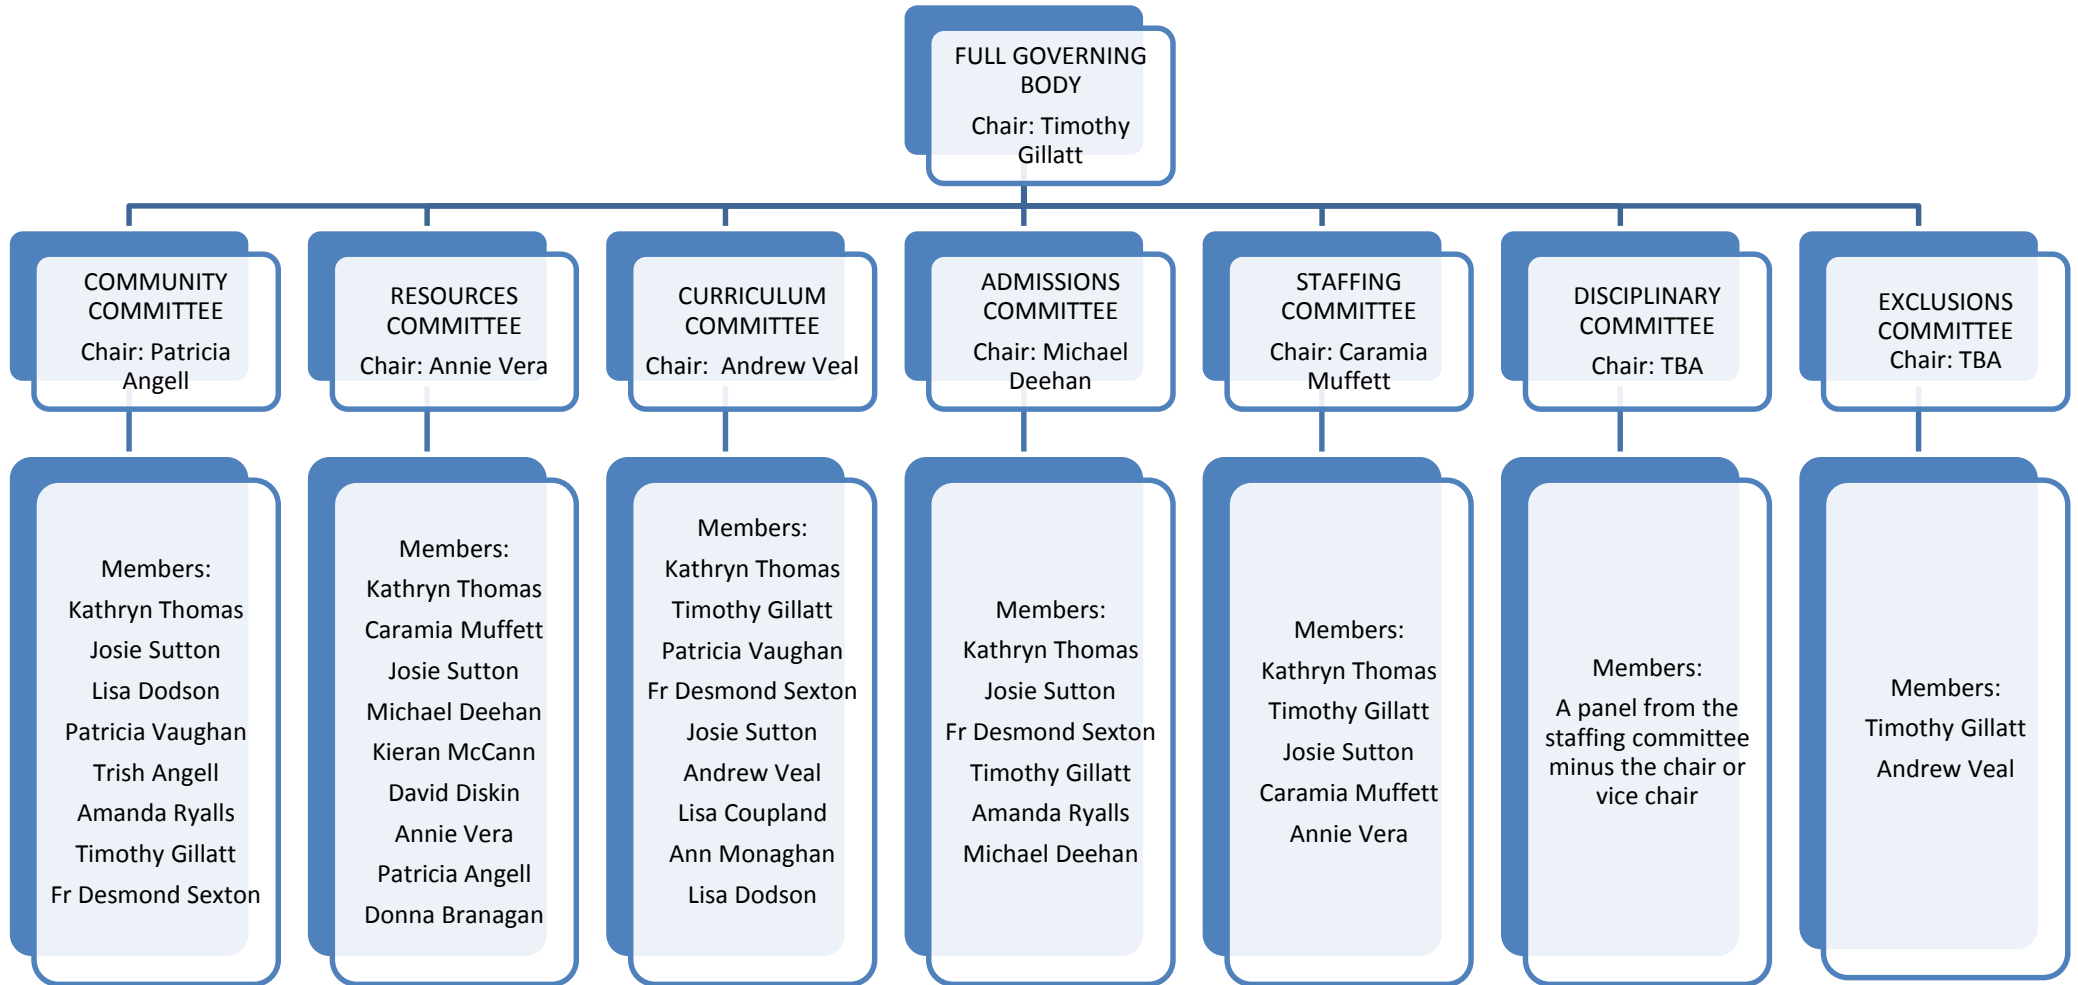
FULL GOVERNING BODY
Chair: Timothy Gillatt

COMMUNITY COMMITTEE
Chair: Patricia Angell

Members:
Kathryn Thomas
Josie Sutton
Lisa Dodson
Patricia Vaughan
Trish Angell
Amanda Ryalls
Timothy Gillatt
Fr Desmond Sexton

RESOURCES COMMITTEE
Chair: Annie Vera

Members:
Kathryn Thomas
Caramia Muffett
Josie Sutton
Michael Deehan
Kieran McCann
David Diskin
Annie Vera
Patricia Angell
Donna Branagan

CURRICULUM COMMITTEE
Chair: Andrew Veal

Members:
Kathryn Thomas
Timothy Gillatt
Patricia Vaughan
Fr Desmond Sexton
Josie Sutton
Andrew Veal
Lisa Coupland
Ann Monaghan
Lisa Dodson

ADMISSIONS COMMITTEE
Chair: Michael Deehan

Members:
Kathryn Thomas
Josie Sutton
Fr Desmond Sexton
Timothy Gillatt
Amanda Ryalls
Michael Deehan

STAFFING COMMITTEE
Chair: Caramia Muffett

Members:
Kathryn Thomas
Timothy Gillatt
Josie Sutton
Caramia Muffett
Annie Vera

DISCIPLINARY COMMITTEE
Chair: TBA

Members:
A panel from the staffing committee minus the chair or vice chair

EXCLUSIONS COMMITTEE
Chair: TBA

Members:
Timothy Gillatt
Andrew Veal